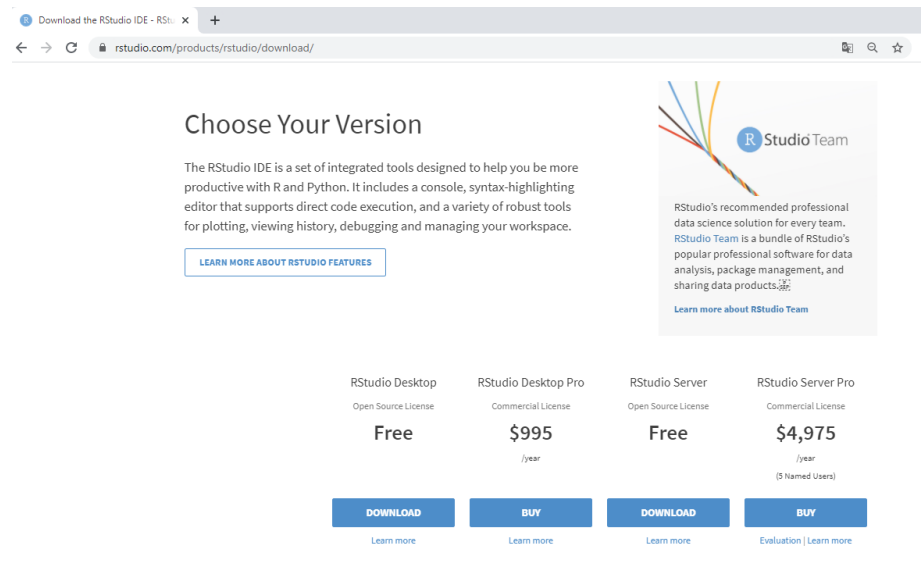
Download the RStudio IDE - RSt ×

rstudio.com/products/rstudio/download/

Choose Your Version

The RStudio IDE is a set of integrated tools designed to help you be more productive with R and Python. It includes a console, syntax-highlighting editor that supports direct code execution, and a variety of robust tools for plotting, viewing history, debugging and managing your workspace.

LEARN MORE ABOUT RSTUDIO FEATURES

R Studio Team

RStudio's recommended professional data science solution for every team. RStudio Team is a bundle of RStudio's popular professional software for data analysis, package management, and sharing data products.

Learn more about RStudio Team

| RStudio Desktop | RStudio Desktop Pro | RStudio Server | RStudio Server Pro |
|---|---|---|---|
| Open Source License | Commercial License | Open Source License | Commercial License |
| Free | $995 /year | Free | $4,975 /year (5 Named Users) |
| DOWNLOAD | BUY | DOWNLOAD | BUY |
| Learn more | Learn more | Learn more | Evaluation \| Learn more |